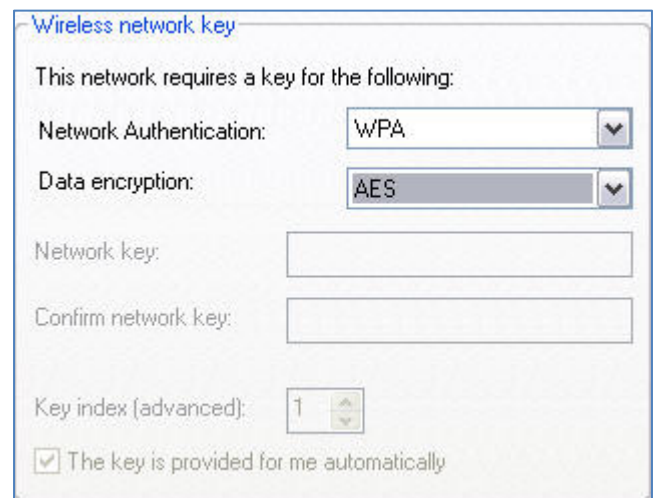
Wireless network key

This network requires a key for the following:

Network Authentication: WPA

Data encryption: AES

Network key:

Confirm network key:

Key index (advanced): 1

The key is provided for me automatically